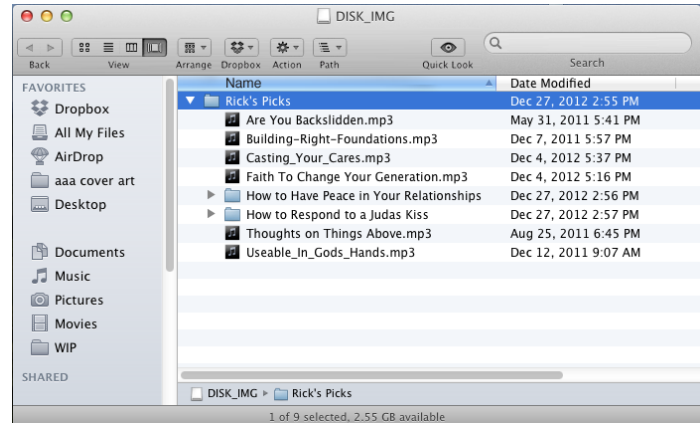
DISK_IMG

Back View Arrange Dropbox Action Path Quick Look Search

FAVORITES
Dropbox
All My Files
AirDrop
aaa cover art
Desktop
Documents
Music
Pictures
Movies
WIP
SHARED

| Name | Date Modified |
|---|---|
| Rick's Picks | Dec 27, 2012 2:55 PM |
| Are You Backslidden.mp3 | May 31, 2011 5:41 PM |
| Building-Right-Foundations.mp3 | Dec 7, 2011 5:57 PM |
| Casting_Your_Cares.mp3 | Dec 4, 2012 5:37 PM |
| Faith To Change Your Generation.mp3 | Dec 4, 2012 5:16 PM |
| How to Have Peace in Your Relationships | Dec 27, 2012 2:56 PM |
| How to Respond to a Judas Kiss | Dec 27, 2012 2:57 PM |
| Thoughts on Things Above.mp3 | Aug 25, 2011 6:45 PM |
| Useable_In_Gods_Hands.mp3 | Dec 12, 2011 9:07 AM |

DISK_IMG ▸ Rick's Picks

1 of 9 selected, 2.55 GB available